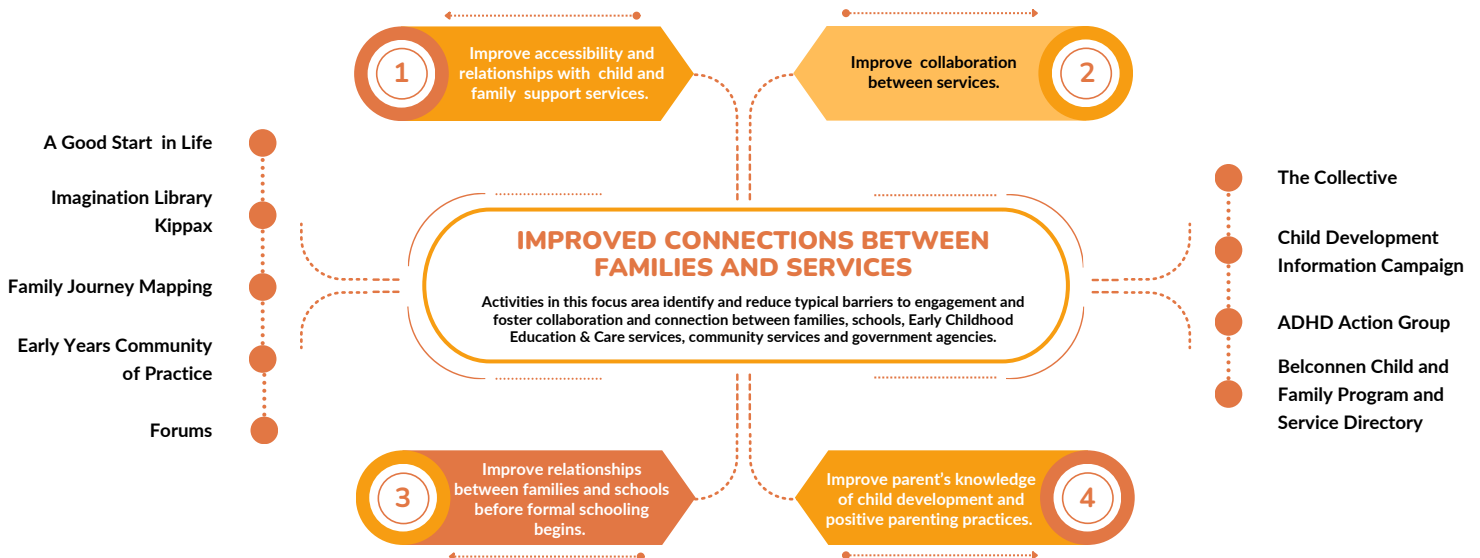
1

Improve accessibility and relationships with child and family support services.

Improve collaboration between services.

2

A Good Start in Life

Imagination Library Kippax

Family Journey Mapping

Early Years Community of Practice

Forums

IMPROVED CONNECTIONS BETWEEN FAMILIES AND SERVICES

Activities in this focus area identify and reduce typical barriers to engagement and foster collaboration and connection between families, schools, Early Childhood Education & Care services, community services and government agencies.

The Collective

Child Development Information Campaign

ADHD Action Group

Belconnen Child and Family Program and Service Directory

3

Improve relationships between families and schools before formal schooling begins.

Improve parent's knowledge of child development and positive parenting practices.

4